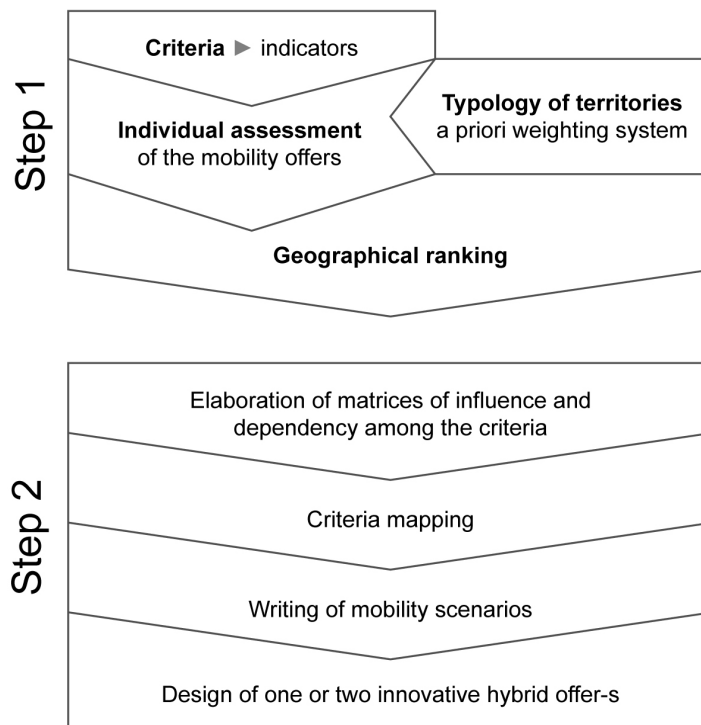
Step 1

Criteria ► indicators

Individual assessment of the mobility offers

Typology of territories a priori weighting system

Geographical ranking

Step 2

Elaboration of matrices of influence and dependency among the criteria

Criteria mapping

Writing of mobility scenarios

Design of one or two innovative hybrid offer-s